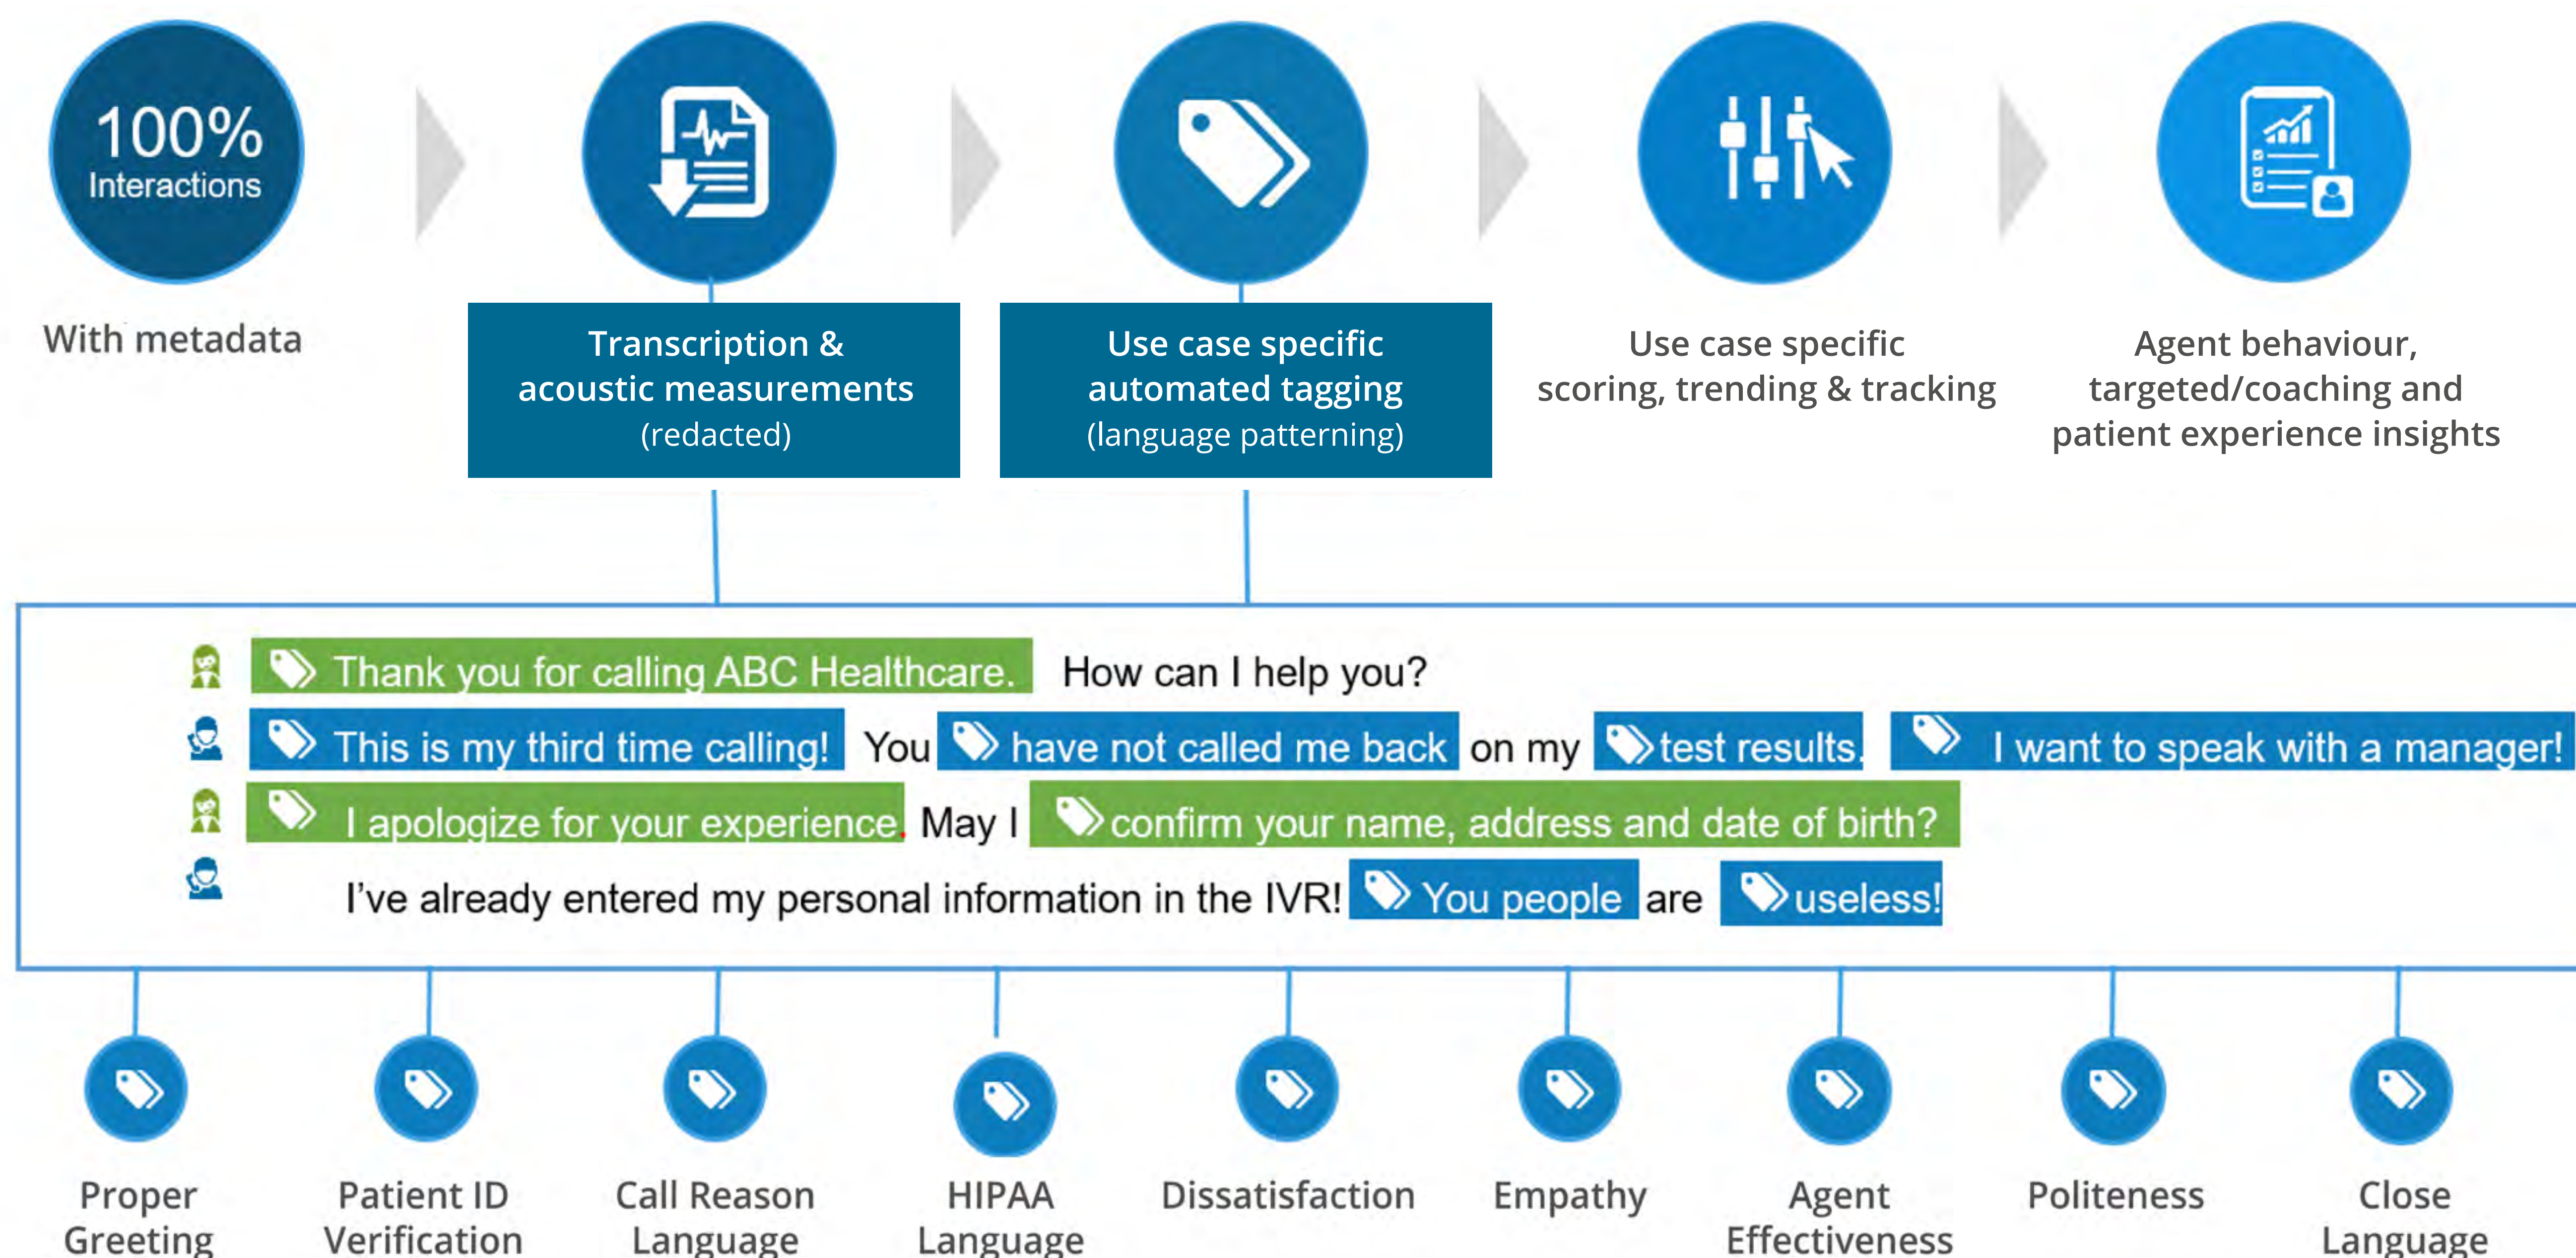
100% Interactions

With metadata

Transcription & acoustic measurements (redacted)

Use case specific automated tagging (language patterning)

Use case specific scoring, trending & tracking

Agent behaviour, targeted/coaching and patient experience insights

Thank you for calling ABC Healthcare. How can I help you?

This is my third time calling! You have not called me back on my test results. I want to speak with a manager!

I apologize for your experience. May I confirm your name, address and date of birth?

I've already entered my personal information in the IVR! You people are useless!

Proper Greeting

Patient ID Verification

Call Reason Language

HIPAA Language

Dissatisfaction

Empathy

Agent Effectiveness

Politeness

Close Language